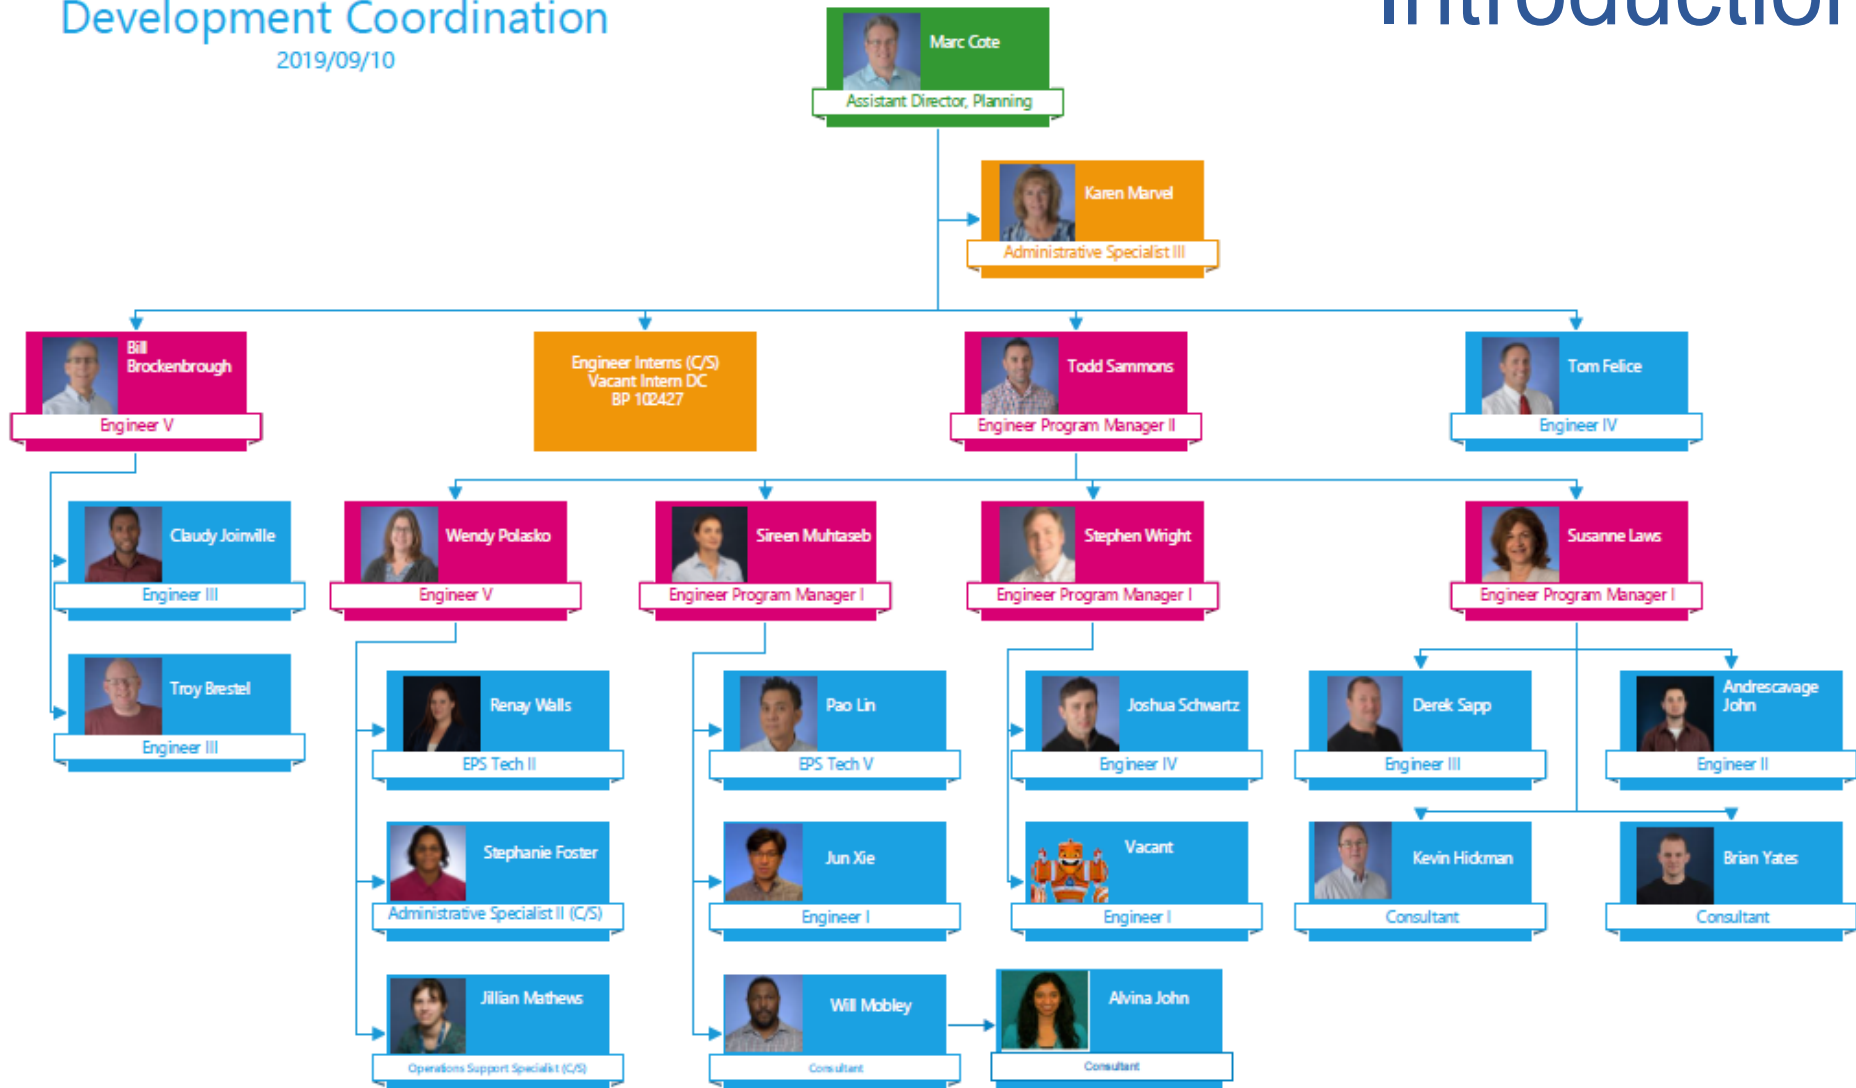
Development Coordination
2019/09/10

Introductio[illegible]

Marc Cote
Assistant Director, Planning

Karen Marvel
Administrative Specialist III

Bill Brockenbrough
Engineer V

Engineer Interns (C/S)
Vacant Intern DC
BP 102427

Todd Sammons
Engineer Program Manager II

Tom Felice
Engineer IV

Claudy Joinville
Engineer III

Troy Brestel
Engineer III

Wendy Polasko
Engineer V

Sireen Muhtaseb
Engineer Program Manager I

Stephen Wright
Engineer Program Manager I

Susanne Laws
Engineer Program Manager I

Renay Walls
EPS Tech II

Stephanie Foster
Administrative Specialist II (C/S)

Jillian Mathews
Operations Support Specialist (C/S)

Pao Lin
EPS Tech V

Jun Xie
Engineer I

Will Mobley
Consultant

Alvina John
Consultant

Joshua Schwartz
Engineer IV

Vacant
Engineer I

Derek Sapp
Engineer III

Andrescavage John
Engineer II

Kevin Hickman
Consultant

Brian Yates
Consultant